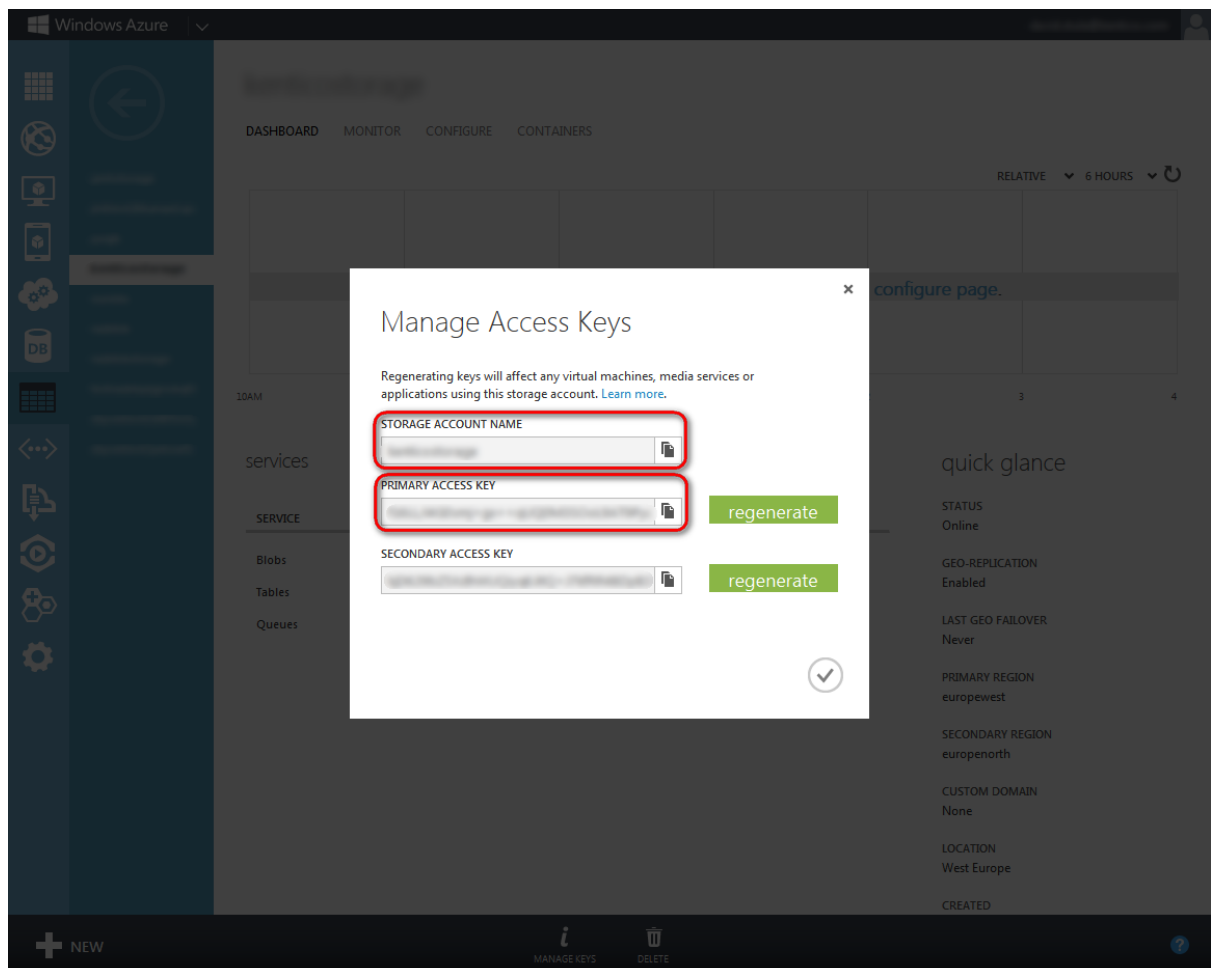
Windows Azure

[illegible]

DASHBOARD MONITOR CONFIGURE CONTAINERS

RELATIVE 6 HOURS

configure page.

10AM 3 4

services

SERVICE

Blobs

Tables

Queues

Manage Access Keys

Regenerating keys will affect any virtual machines, media services or applications using this storage account. Learn more.

STORAGE ACCOUNT NAME

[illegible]

PRIMARY ACCESS KEY

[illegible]

regenerate

SECONDARY ACCESS KEY

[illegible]

regenerate

quick glance

STATUS
Online

GEO-REPLICATION
Enabled

LAST GEO FAILOVER
Never

PRIMARY REGION
europewest

SECONDARY REGION
europenorth

CUSTOM DOMAIN
None

LOCATION
West Europe

CREATED

NEW

MANAGE KEYS

DELETE